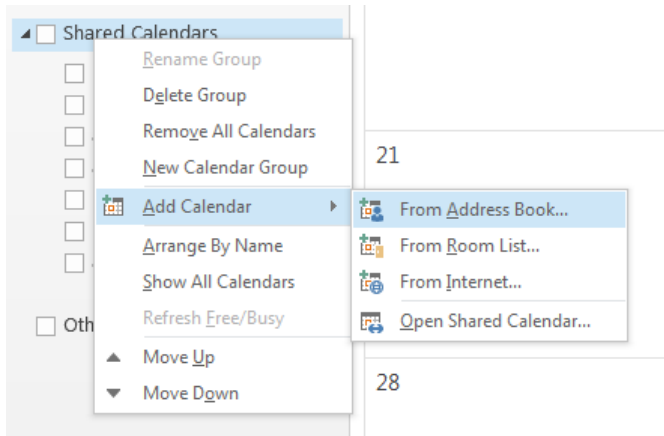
Shared Calendars

Oth

Rename Group
Delete Group
Remove All Calendars
New Calendar Group
Add Calendar
Arrange By Name
Show All Calendars
Refresh Free/Busy
Move Up
Move Down

From Address Book...
From Room List...
From Internet...
Open Shared Calendar...

21

28